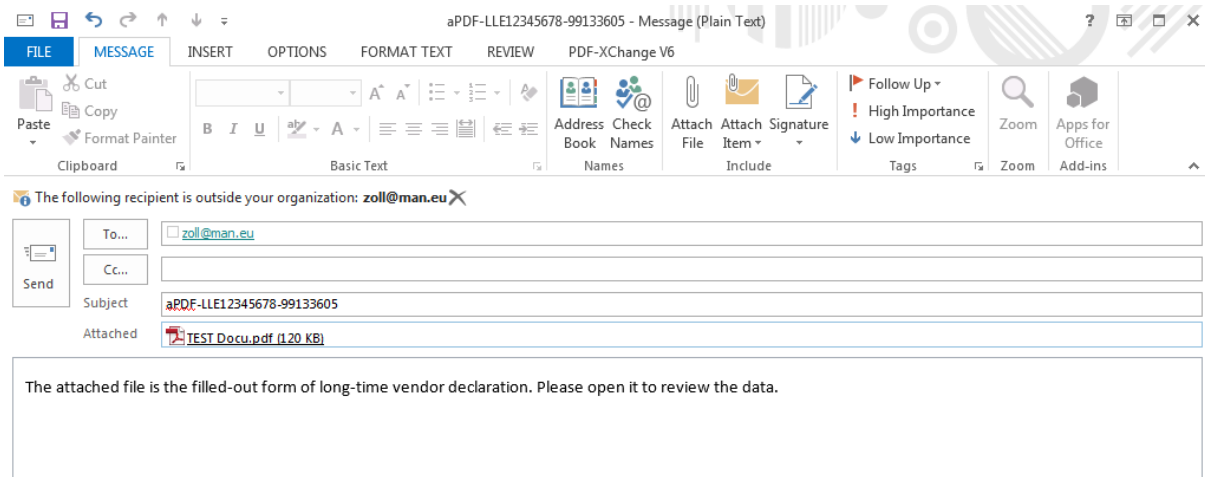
aPDF-LLE12345678-99133605 - Message (Plain Text)

? 

FILE MESSAGE INSERT OPTIONS FORMAT TEXT REVIEW PDF-XChange V6

Paste
Cut
Copy
Format Painter
Clipboard

B I U A
Basic Text

Address Book
Check Names
Names

Attach File
Attach Item
Signature
Include

Follow Up
High Importance
Low Importance
Tags

Zoom
Zoom

Apps for Office
Add-ins

The following recipient is outside your organization: zoll@man.eu

Send
To...
zoll@man.eu
Cc...
Subject aPDF-LLE12345678-99133605
Attached TEST Docu.pdf (120 KB)

The attached file is the filled-out form of long-time vendor declaration. Please open it to review the data.